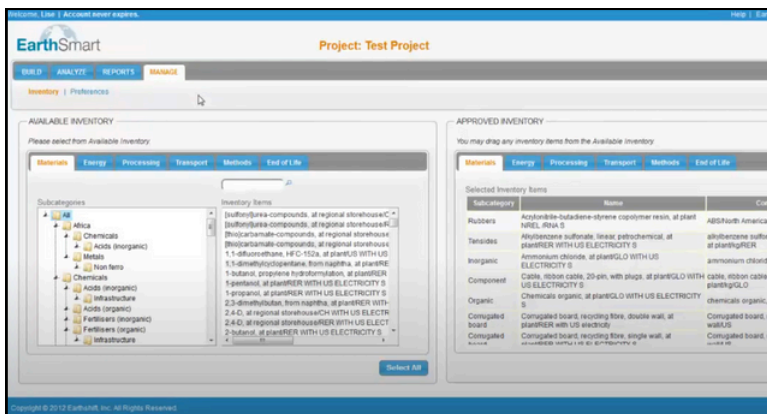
Welcome, Lise | Account never expires.

Help | Ex

EarthSmart

Project: Test Project

BUILD ANALYZE REPORTS MANAGE

Inventory | Preferences

AVAILABLE INVENTORY

Please select from Available Inventory

Materials Energy Processing Transport Methods End of Life

Subcategories

All
Africa
Chemicals
Acids (inorganic)
Metals
Non ferro
Chemicals
Acids (inorganic)
Infrastructure
Acids (organic)
Fertilisers (inorganic)
Fertilisers (organic)
Infrastructure

Inventory Items

[sulfonyl]urea-compounds, at regional storehouse/C
[sulfonyl]urea-compounds, at regional storehouse/R
[thio]carbamate-compounds, at regional storehouse
[thio]carbamate-compounds, at regional storehouse
1,1-difluoroethane, HFC-152a, at plant/US WITH US
1,1-dimethylcyclopentane, from naphtha, at plant/RE
1-butanol, propylene hydroformylation, at plant/RER
1-pentanol, at plant/RER WITH US ELECTRICITY S
1-propanol, at plant/RER WITH US ELECTRICITY S
2,3-dimethylbutan, from naphtha, at plant/RER WITH
2,4-D, at regional storehouse/CH WITH US ELECTR
2,4-D, at regional storehouse/RER WITH US ELECT
2-butanol, at plant/RER WITH US ELECTRICITY S

Select All

APPROVED INVENTORY

You may drag any inventory items from the Available Inventory

Materials Energy Processing Transport Methods End of Life

Selected Inventory Items

| Subcategory | Name | Co |
|---|---|---|
| Rubbers | Acrylonitrile-butadiene-styrene copolymer resin, at plant NREL /RNA S | ABS/North America |
| Tensides | Alkylbenzene sulfonate, linear, petrochemical, at plant/RER WITH US ELECTRICITY S | alkylbenzene sulfo at plant/kg/RER |
| Inorganic | Ammonium chloride, at plant/GLO WITH US ELECTRICITY S | ammonium chlorid |
| Component | Cable, ribbon cable, 20-pin, with plugs, at plant/GLO WITH US ELECTRICITY S | cable, ribbon cable plant/kg/GLO |
| Organic | Chemicals organic, at plant/GLO WITH US ELECTRICITY S | chemicals organic, |
| Corrugated board | Corrugated board, recycling fibre, double wall, at plant/RER with US electricity | Corrugated board, wall/US |
| Corrugated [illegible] | Corrugated board, recycling fibre, single wall, at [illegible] | Corrugated board, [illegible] |

Copyright © 2012 EarthSmart, Inc. All Rights Reserved.